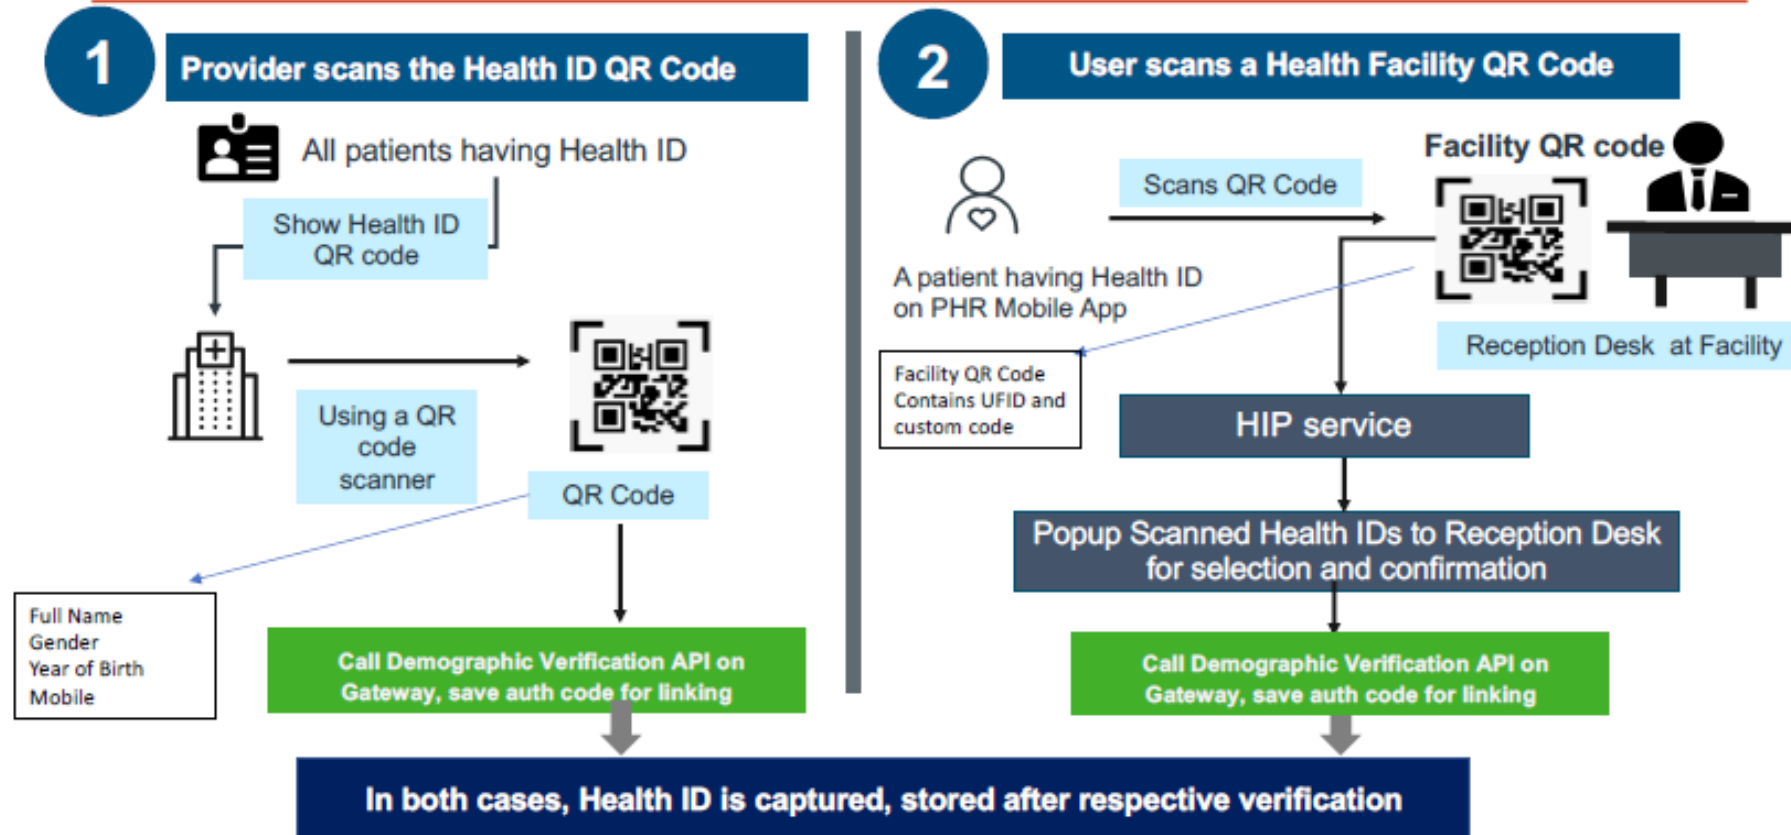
1

Provider scans the Health ID QR Code

All patients having Health ID

Show Health ID QR code

Using a QR code scanner

QR Code

Full Name
Gender
Year of Birth
Mobile

Call Demographic Verification API on Gateway, save auth code for linking

2

User scans a Health Facility QR Code

Facility QR code

Scans QR Code

A patient having Health ID on PHR Mobile App

Reception Desk at Facility

Facility QR Code Contains UFID and custom code

HIP service

Popup Scanned Health IDs to Reception Desk for selection and confirmation

Call Demographic Verification API on Gateway, save auth code for linking

In both cases, Health ID is captured, stored after respective verification